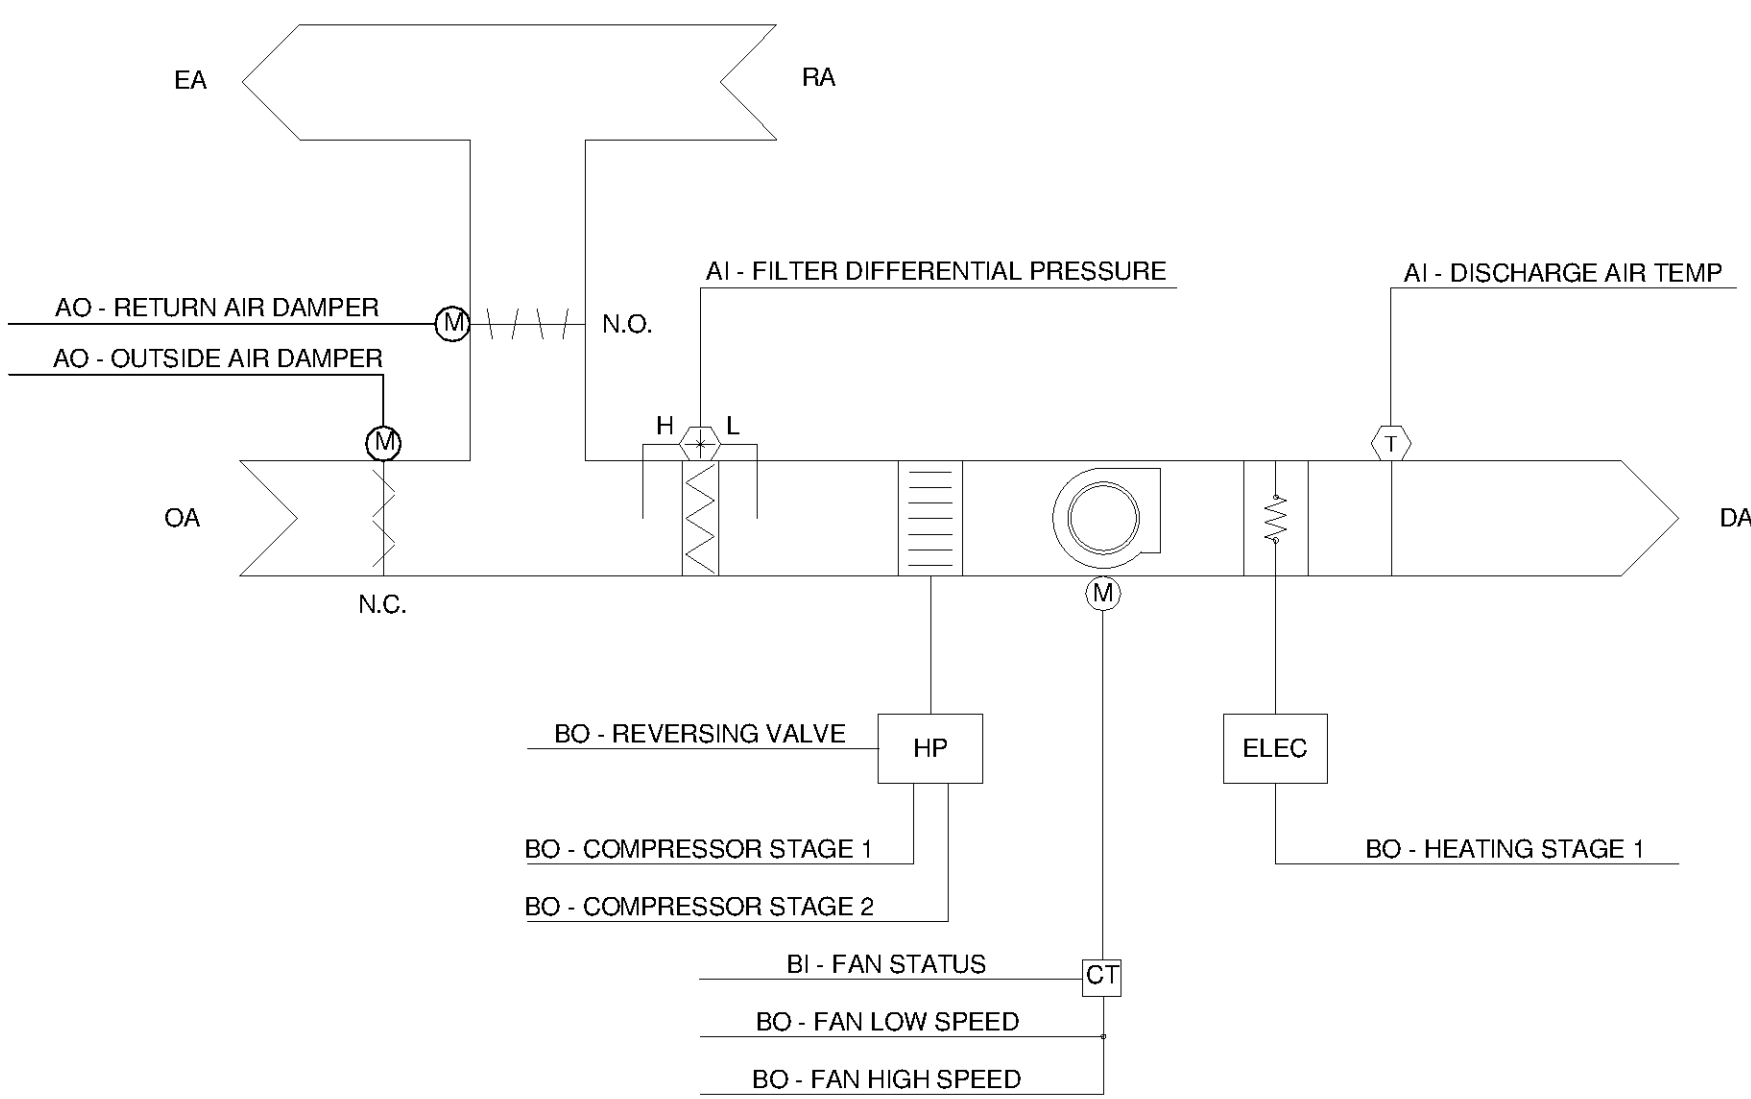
EA

RA

AI - FILTER DIFFERENTIAL PRESSURE

AI - DISCHARGE AIR TEMP

AO - RETURN AIR DAMPER

M

N.O.

AO - OUTSIDE AIR DAMPER

H

L

M

T

OA

DA

N.C.

M

BO - REVERSING VALVE

HP

ELEC

BO - COMPRESSOR STAGE 1

BO - HEATING STAGE 1

BO - COMPRESSOR STAGE 2

BI - FAN STATUS

CT

BO - FAN LOW SPEED

BO - FAN HIGH SPEED